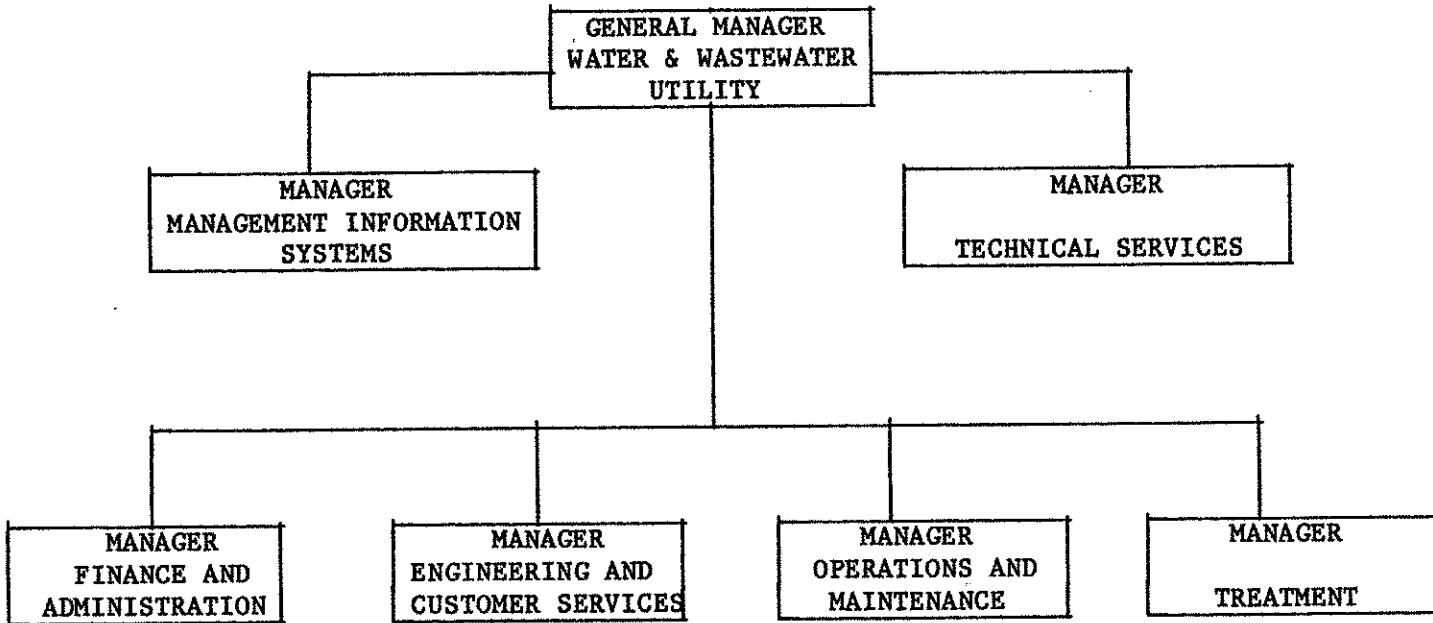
GENERAL MANAGER
WATER & WASTEWATER
UTILITY

MANAGER
MANAGEMENT INFORMATION
SYSTEMS

MANAGER
TECHNICAL SERVICES

MANAGER
FINANCE AND
ADMINISTRATION

MANAGER
ENGINEERING AND
CUSTOMER SERVICES

MANAGER
OPERATIONS AND
MAINTENANCE

MANAGER
TREATMENT